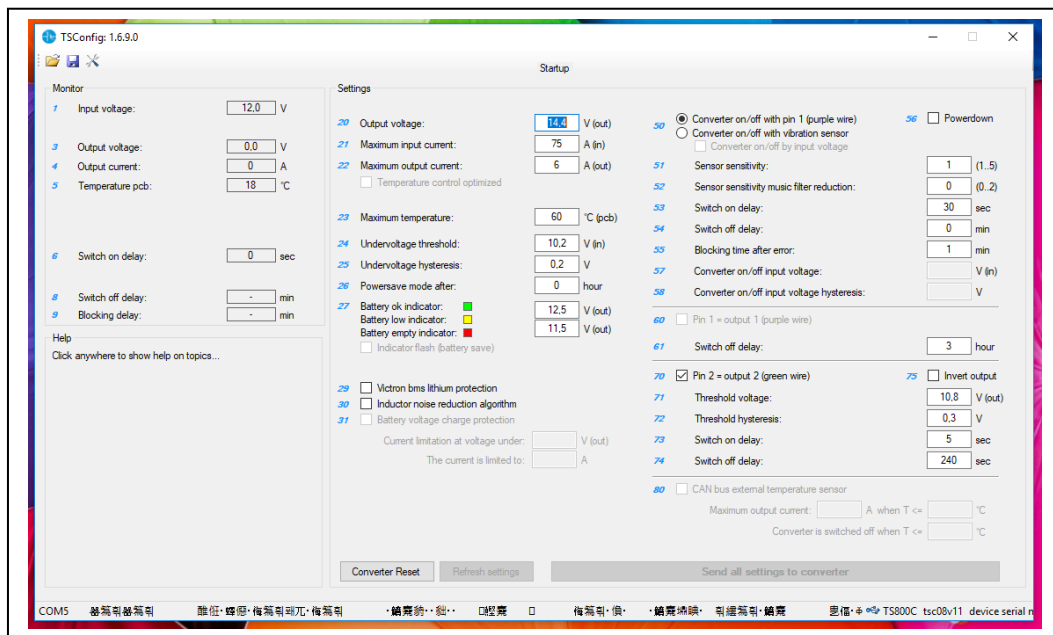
TSConfig: 1.6.9.0

Startup

Monitor
1 Input voltage: 12,0 V
3 Output voltage: 0,0 V
4 Output current: 0 A
5 Temperature pcb: 18 °C
6 Switch on delay: 0 sec
8 Switch off delay: - min
9 Blocking delay: - min

Help
Click anywhere to show help on topics...

Settings
20 Output voltage: 14,4 V (out)
21 Maximum input current: 75 A (in)
22 Maximum output current: 6 A (out)
Temperature control optimized
23 Maximum temperature: 60 °C (pcb)
24 Undervoltage threshold: 10,2 V (in)
25 Undervoltage hysteresis: 0,2 V
26 Powersave mode after: 0 hour
27 Battery ok indicator: 12,5 V (out)
Battery low indicator:
Battery empty indicator: 11,5 V (out)
Indicator flash (battery save)
29 Victron bms lithium protection
30 Inductor noise reduction algorithm
31 Battery voltage charge protection
Current limitation at voltage under: V (out)
The current is limited to: A

50 Converter on/off with pin 1 (purple wire)
Converter on/off with vibration sensor
Converter on/off by input voltage
56 Powerdown
51 Sensor sensitivity: 1 (1..5)
52 Sensor sensitivity music filter reduction: 0 (0..2)
53 Switch on delay: 30 sec
54 Switch off delay: 0 min
55 Blocking time after error: 1 min
57 Converter on/off input voltage: V (in)
58 Converter on/off input voltage hysteresis: V
60 Pin 1 = output 1 (purple wire)
61 Switch off delay: 3 hour
70 Pin 2 = output 2 (green wire)
75 Invert output
71 Threshold voltage: 10,8 V (out)
72 Threshold hysteresis: 0,3 V
73 Switch on delay: 5 sec
74 Switch off delay: 240 sec
80 CAN bus external temperature sensor
Maximum output current: A when T <= °C
Converter is switched off when T <= °C

Converter Reset
Refresh settings
Send all settings to converter

COM5 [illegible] TS800C tsc08v11 device serial n